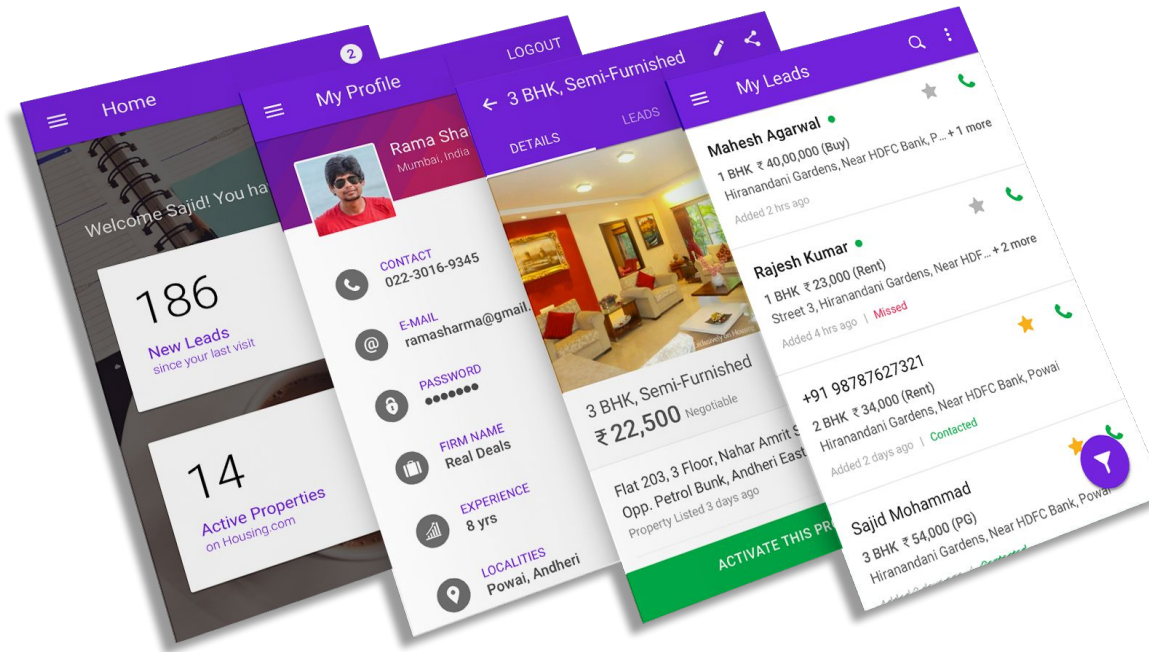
2
Home
Welcome Sajid! You ha
186
New Leads
since your last visit
14
Active Properties
on Housing.com

LOGOUT
My Profile
Rama Sha
Mumbai, India
CONTACT
022-3016-9345
E-MAIL
ramasharma@gmail.
PASSWORD
●●●●●●●
FIRM NAME
Real Deals
EXPERIENCE
8 yrs
LOCALITIES
Powai, Andheri

3 BHK, Semi-Furnished
DETAILS
LEADS
3 BHK, Semi-Furnished
₹ 22,500 Negotiable
Flat 203, 3 Floor, Nahar Amrit S
Opp. Petrol Bunk, Andheri East
Property Listed 3 days ago
ACTIVATE THIS PR

My Leads
Mahesh Agarwal
1 BHK ₹ 40,00,000 (Buy)
Hiranandani Gardens, Near HDFC Bank, P... + 1 more
Added 2 hrs ago
Rajesh Kumar
1 BHK ₹ 23,000 (Rent)
Street 3, Hiranandani Gardens, Near HDF... + 2 more
Added 4 hrs ago | Missed
+91 98787627321
2 BHK ₹ 34,000 (Rent)
Hiranandani Gardens, Near HDFC Bank, Powai
Added 2 days ago | Contacted
Sajid Mohammad
3 BHK ₹ 54,000 (PG)
Hiranandani Gardens, Near HDFC Bank, Powai